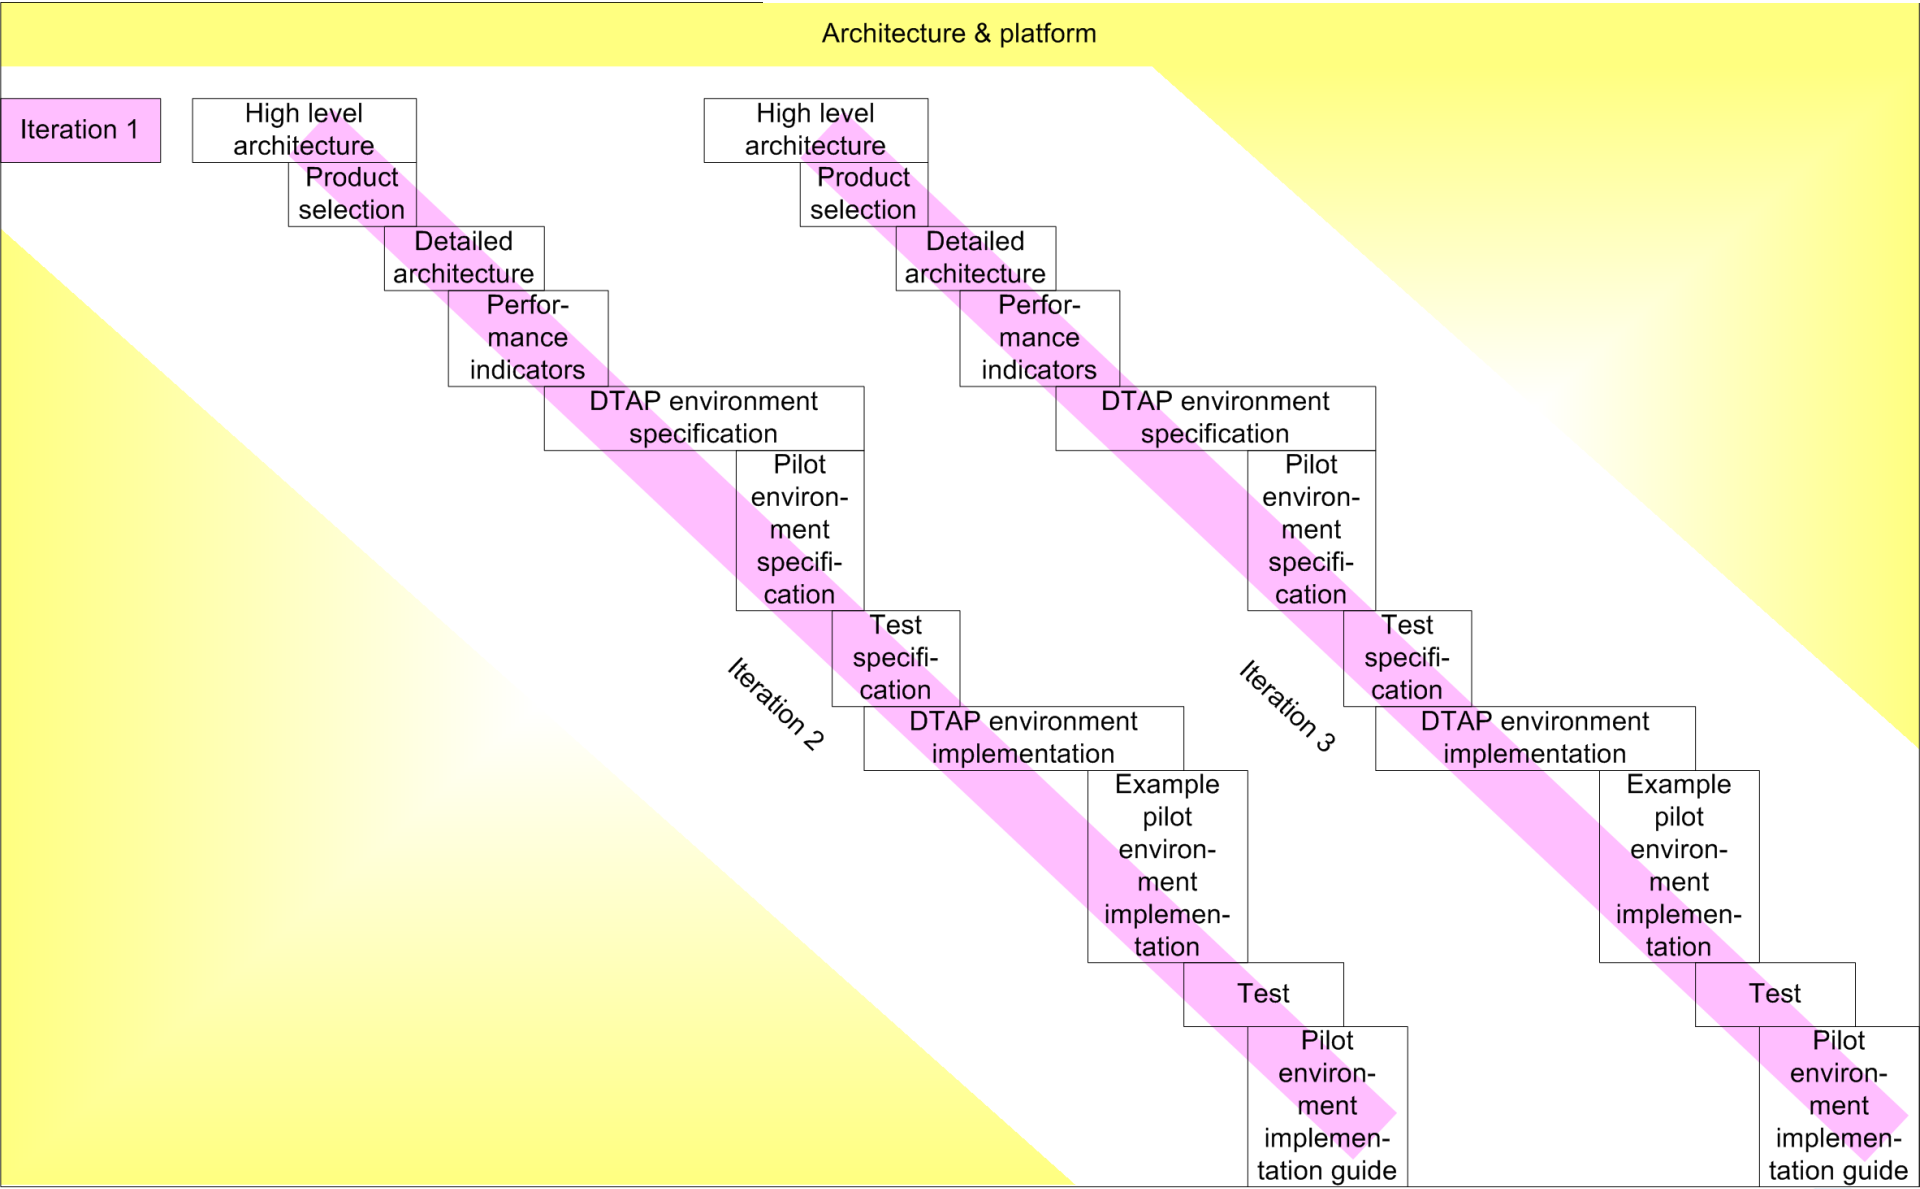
Architecture & platform

Iteration 1

High level architecture

Product selection

Detailed architecture

Performance indicators

DTAP environment specification

Pilot environment specification

Test specification

DTAP environment implementation

Example pilot environment implementation

Test

Pilot environment implementation guide

Iteration 2

High level architecture

Product selection

Detailed architecture

Performance indicators

DTAP environment specification

Pilot environment specification

Test specification

DTAP environment implementation

Example pilot environment implementation

Test

Pilot environment implementation guide

Iteration 3